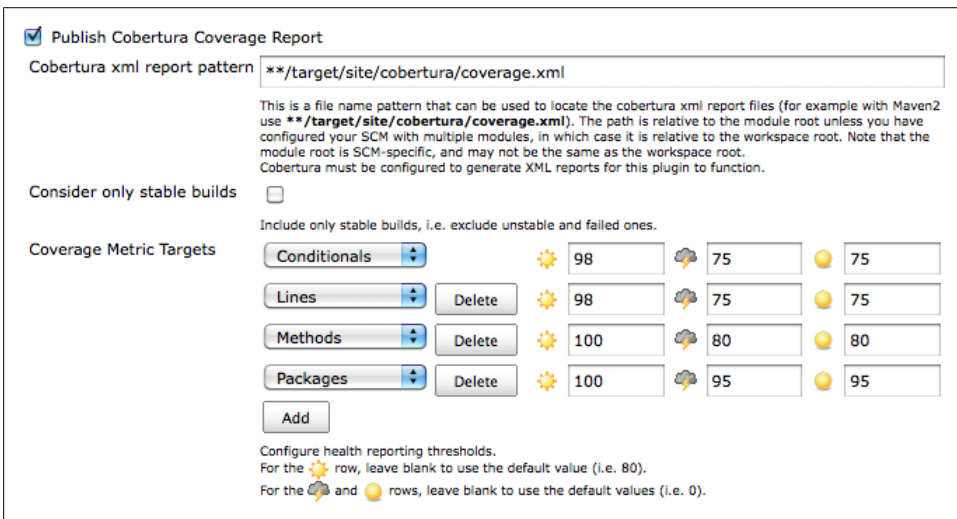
Publish Cobertura Coverage Report

Cobertura xml report pattern **/target/site/cobertura/coverage.xml

This is a file name pattern that can be used to locate the cobertura xml report files (for example with Maven2 use **/target/site/cobertura/coverage.xml). The path is relative to the module root unless you have configured your SCM with multiple modules, in which case it is relative to the workspace root. Note that the module root is SCM-specific, and may not be the same as the workspace root.
Cobertura must be configured to generate XML reports for this plugin to function.

Consider only stable builds

Include only stable builds, i.e. exclude unstable and failed ones.

Coverage Metric Targets

| | | | | |
|---|---|---|---|---|
| Conditionals | | 98 | 75 | 75 |
| Lines | Delete | 98 | 75 | 75 |
| Methods | Delete | 100 | 80 | 80 |
| Packages | Delete | 100 | 95 | 95 |

Add

Configure health reporting thresholds.
For the row, leave blank to use the default value (i.e. 80).
For the and rows, leave blank to use the default values (i.e. 0).